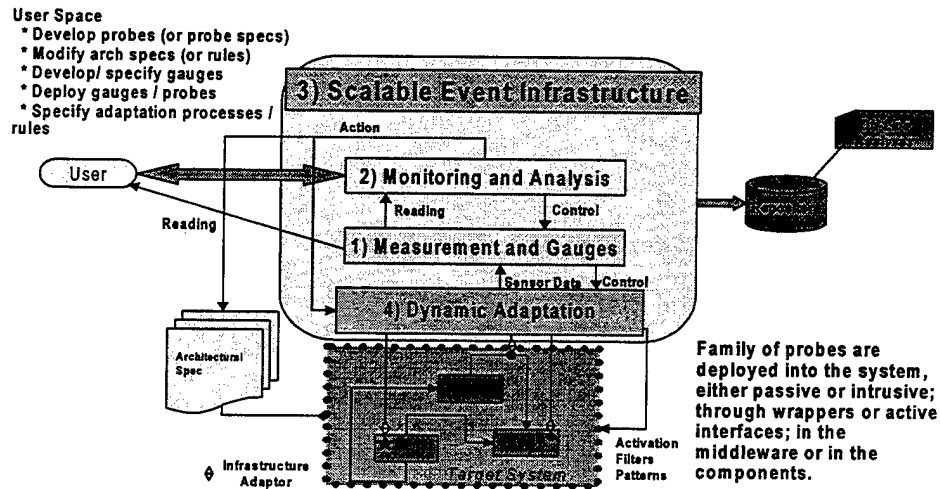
User Space
* Develop probes (or probe specs)
* Modify arch specs (or rules)
* Develop/ specify gauges
* Deploy gauges / probes
* Specify adaptation processes / rules

3) Scalable Event Infrastructure

Action

User

2) Monitoring and Analysis

Reading

Reading

Control

1) Measurement and Gauges

Sensor Data

Control

4) Dynamic Adaptation

Architectural Spec

Activation Filters Patterns

Target System

Infrastructure Adaptor

Family of probes are deployed into the system, either passive or intrusive; through wrappers or active interfaces; in the middleware or in the components.